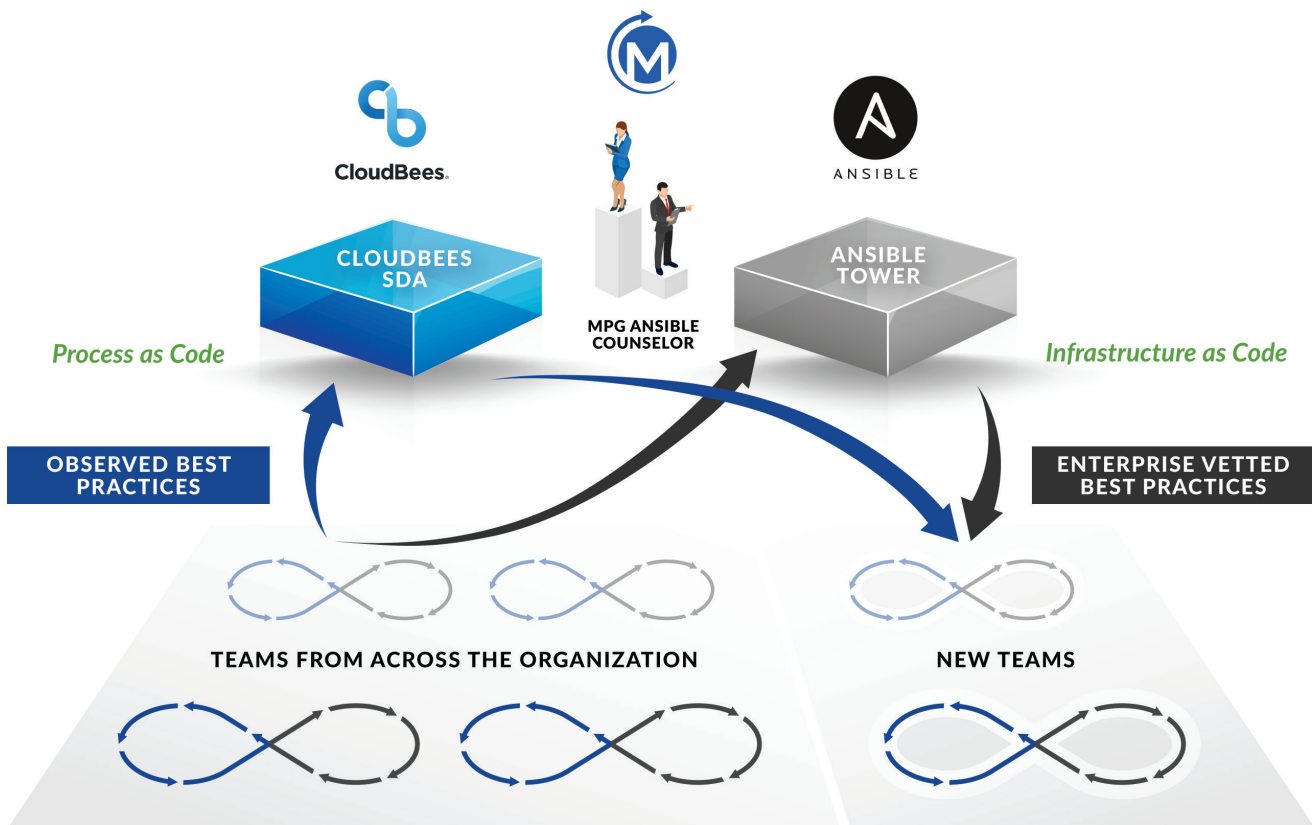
CloudBees.

ANSIBLE

CLOUDBEES SDA

MPG ANSIBLE COUNSELOR

ANSIBLE TOWER

Process as Code

Infrastructure as Code

OBSERVED BEST PRACTICES

ENTERPRISE VETTED BEST PRACTICES

TEAMS FROM ACROSS THE ORGANIZATION

NEW TEAMS